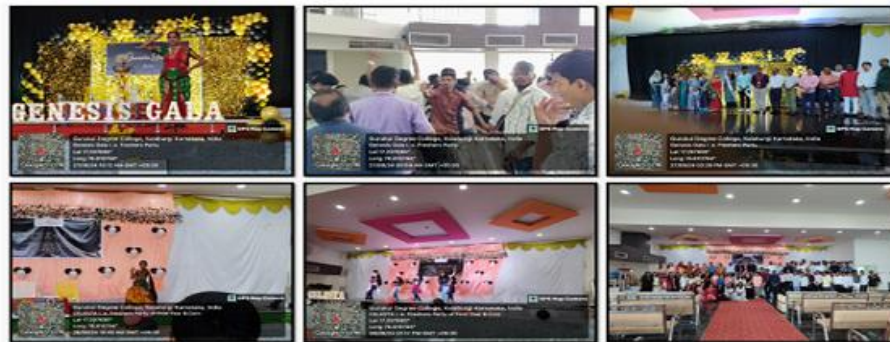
GENESIS GALA

GPS Map Camera
Gurukul Degree College, Kalaburgi, Karnataka, India
Genesis Gala i.e. Freshers Party
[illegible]

GPS Map Camera
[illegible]

GPS Map Camera
Gurukul Degree College, Kalaburgi, Karnataka, India
Genesis Gala i.e. Freshers Party
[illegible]

GPS Map Camera
Gurukul Degree College, Kalaburgi, Karnataka, India
GALAXIA i.e. Freshers Party of First Year B.Com
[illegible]

GPS Map Camera
Gurukul Degree College, Kalaburgi, Karnataka, India
GALAXIA i.e. Freshers Party of First Year B.Com
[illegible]